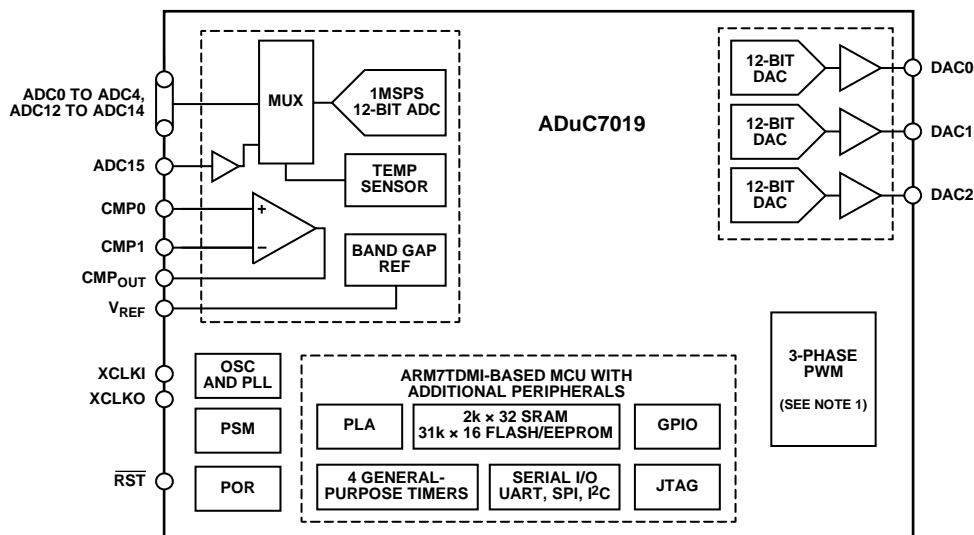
ADC0 TO ADC4, ADC12 TO ADC14

ADC15

CMP0

CMP1

$CMP_{OUT}$

$V_{REF}$

XCLKI

XCLKO

$\overline{RST}$

MUX

1MSPS 12-BIT ADC

TEMP SENSOR

+

–

BAND GAP REF

ADuC7019

12-BIT DAC

12-BIT DAC

12-BIT DAC

DAC0

DAC1

DAC2

OSC AND PLL

PSM

POR

ARM7TDMI-BASED MCU WITH ADDITIONAL PERIPHERALS

PLA

2k × 32 SRAM
31k × 16 FLASH/EEPROM

GPIO

4 GENERAL-PURPOSE TIMERS

SERIAL I/O UART, SPI, $I^2C$

JTAG

3-PHASE PWM

(SEE NOTE 1)